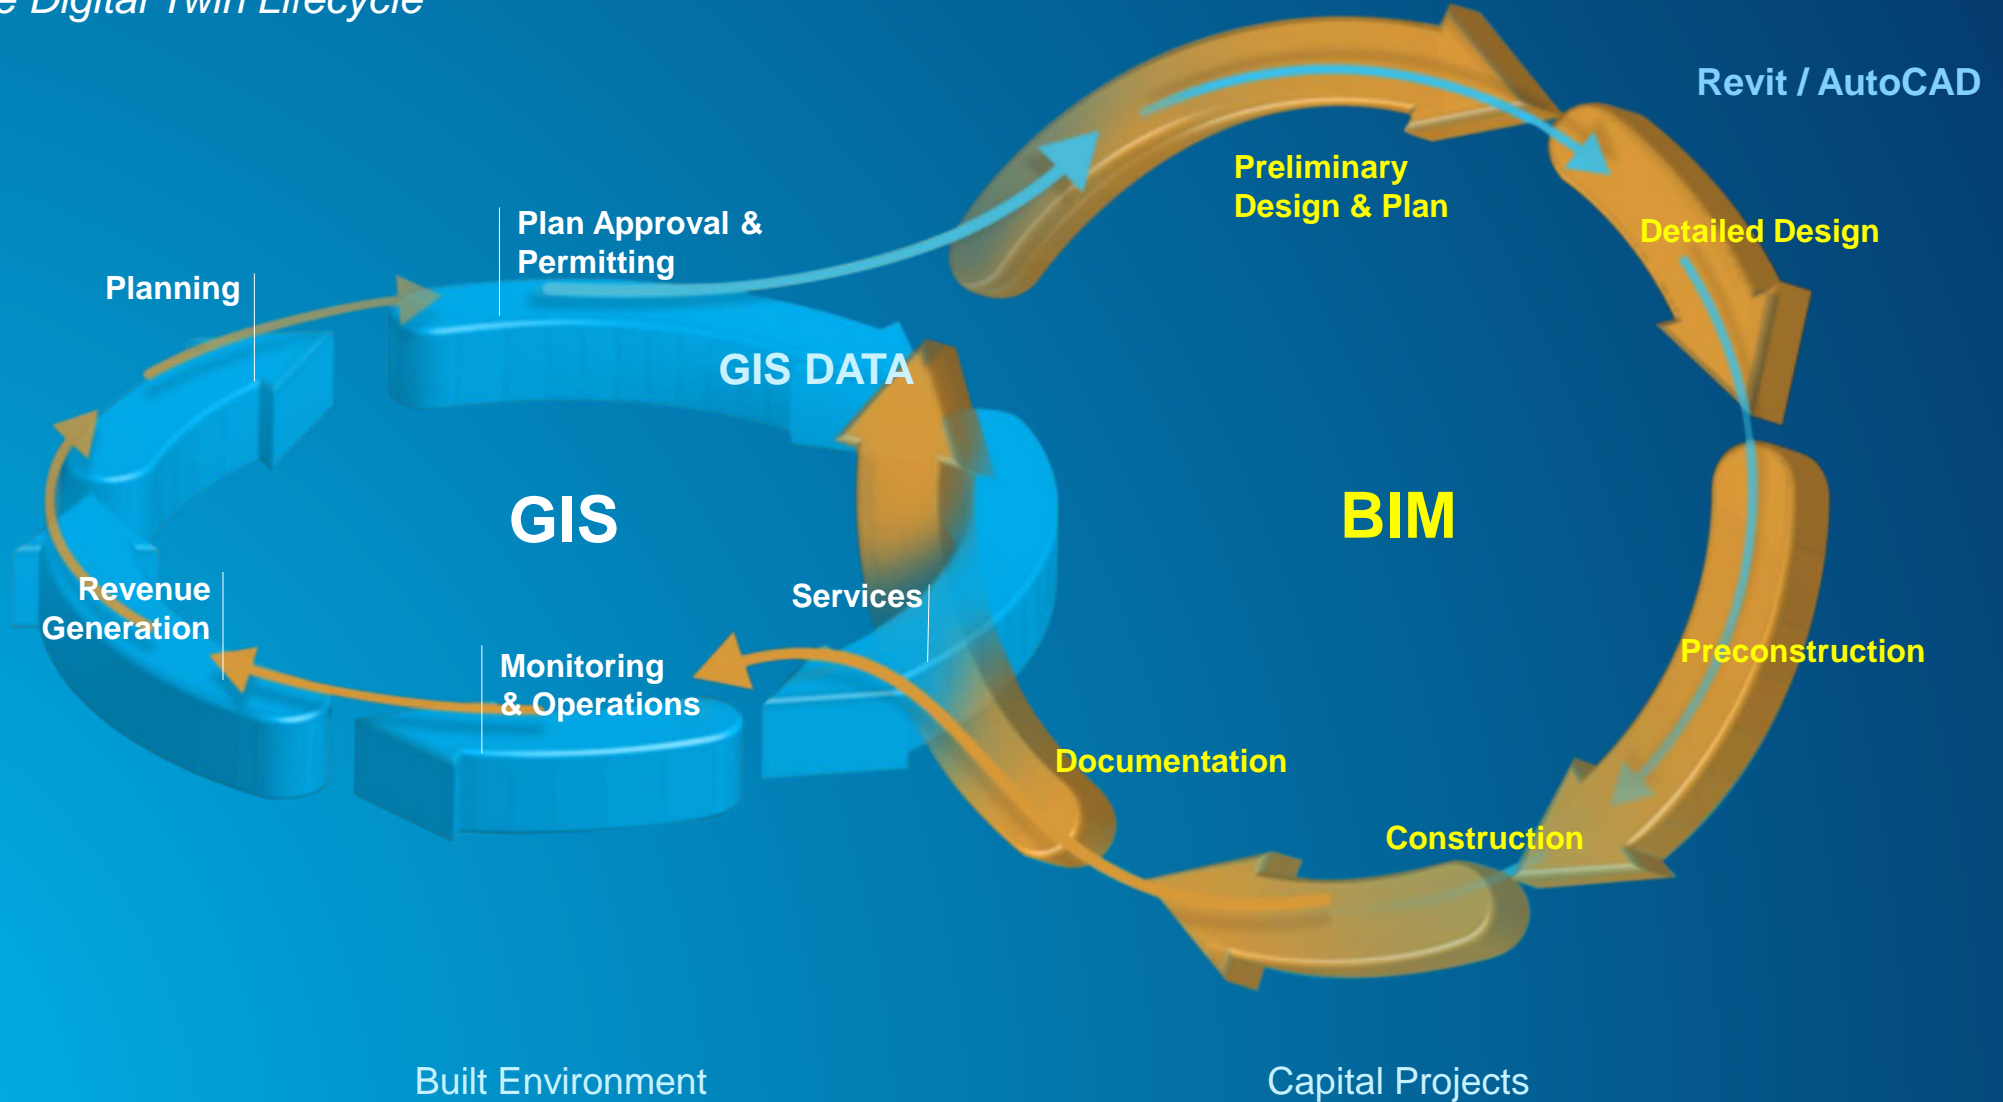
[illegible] Digital Twin Lifecycle

Revit / AutoCAD

Preliminary Design & Plan

Detailed Design

Plan Approval & Permitting

Planning

GIS DATA

GIS

BIM

Revenue Generation

Services

Monitoring & Operations

Preconstruction

Documentation

Construction

Built Environment

Capital Projects